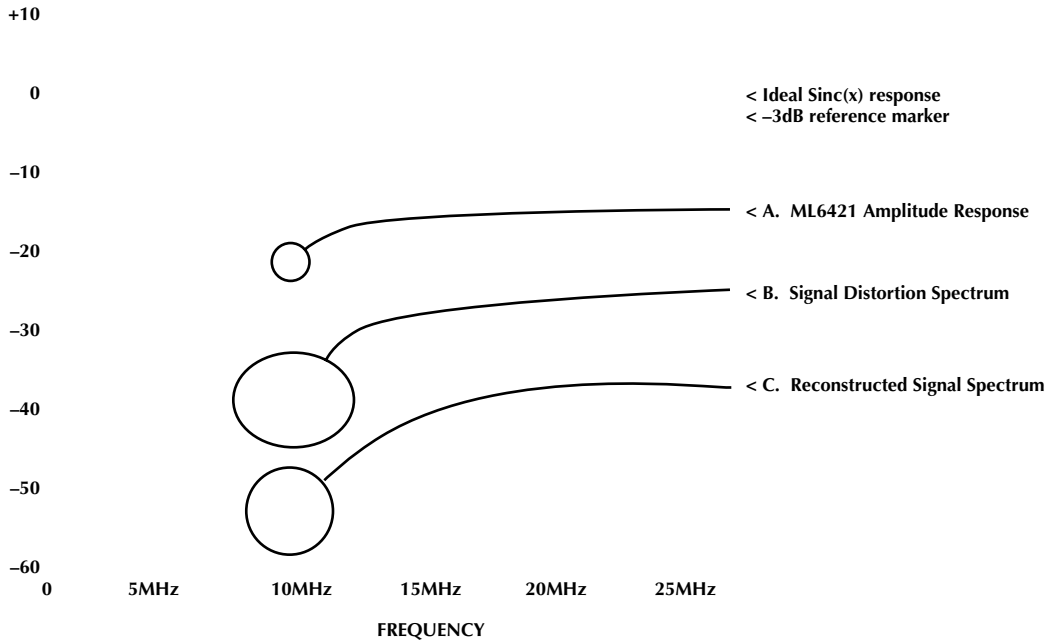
+10

0

–10

–20

–30

–40

–50

–60

< Ideal Sinc(x) response
< –3dB reference marker

< A. ML6421 Amplitude Response

< B. Signal Distortion Spectrum

< C. Reconstructed Signal Spectrum

0 5MHz 10MHz 15MHz 20MHz 25MHz

FREQUENCY